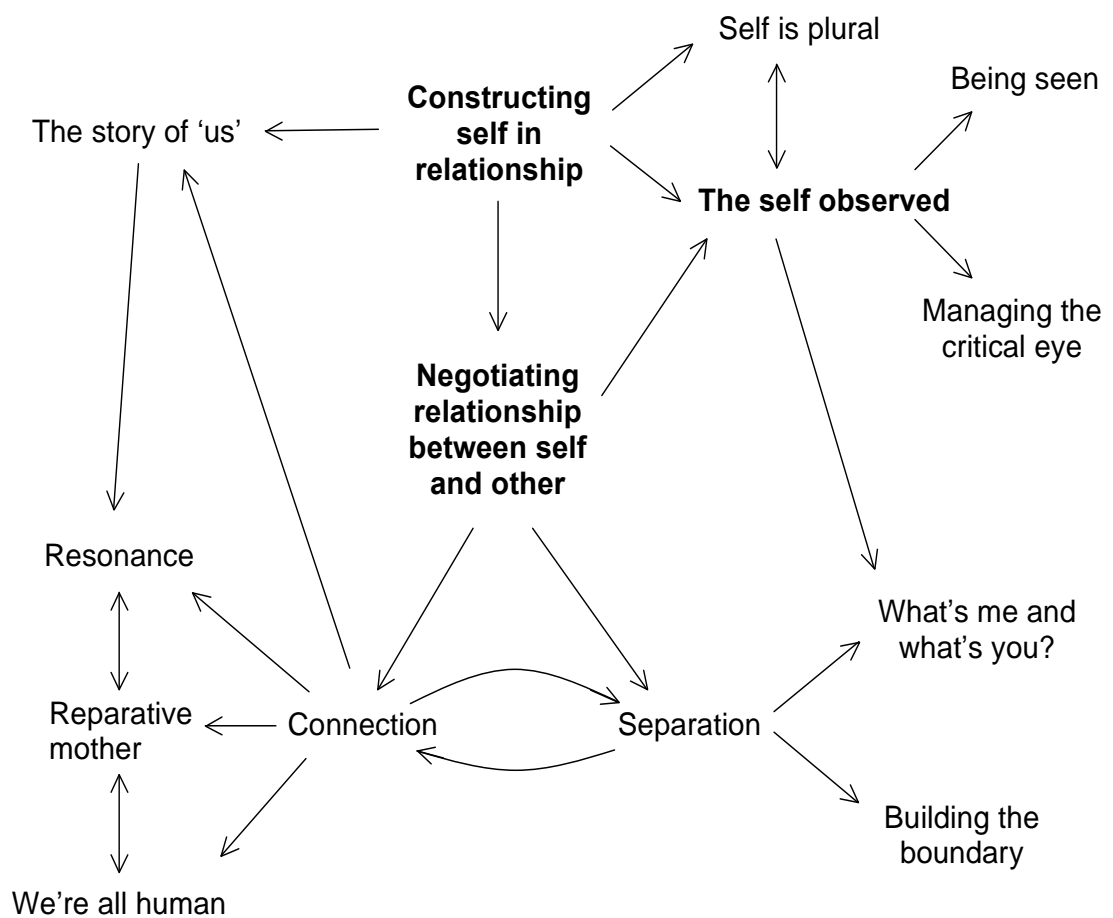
Self is plural

Being seen

The story of 'us'

**Constructing self in relationship**

**The self observed**

Managing the critical eye

**Negotiating relationship between self and other**

Resonance

What's me and what's you?

Reparative mother

Connection

Separation

Building the boundary

We're all human